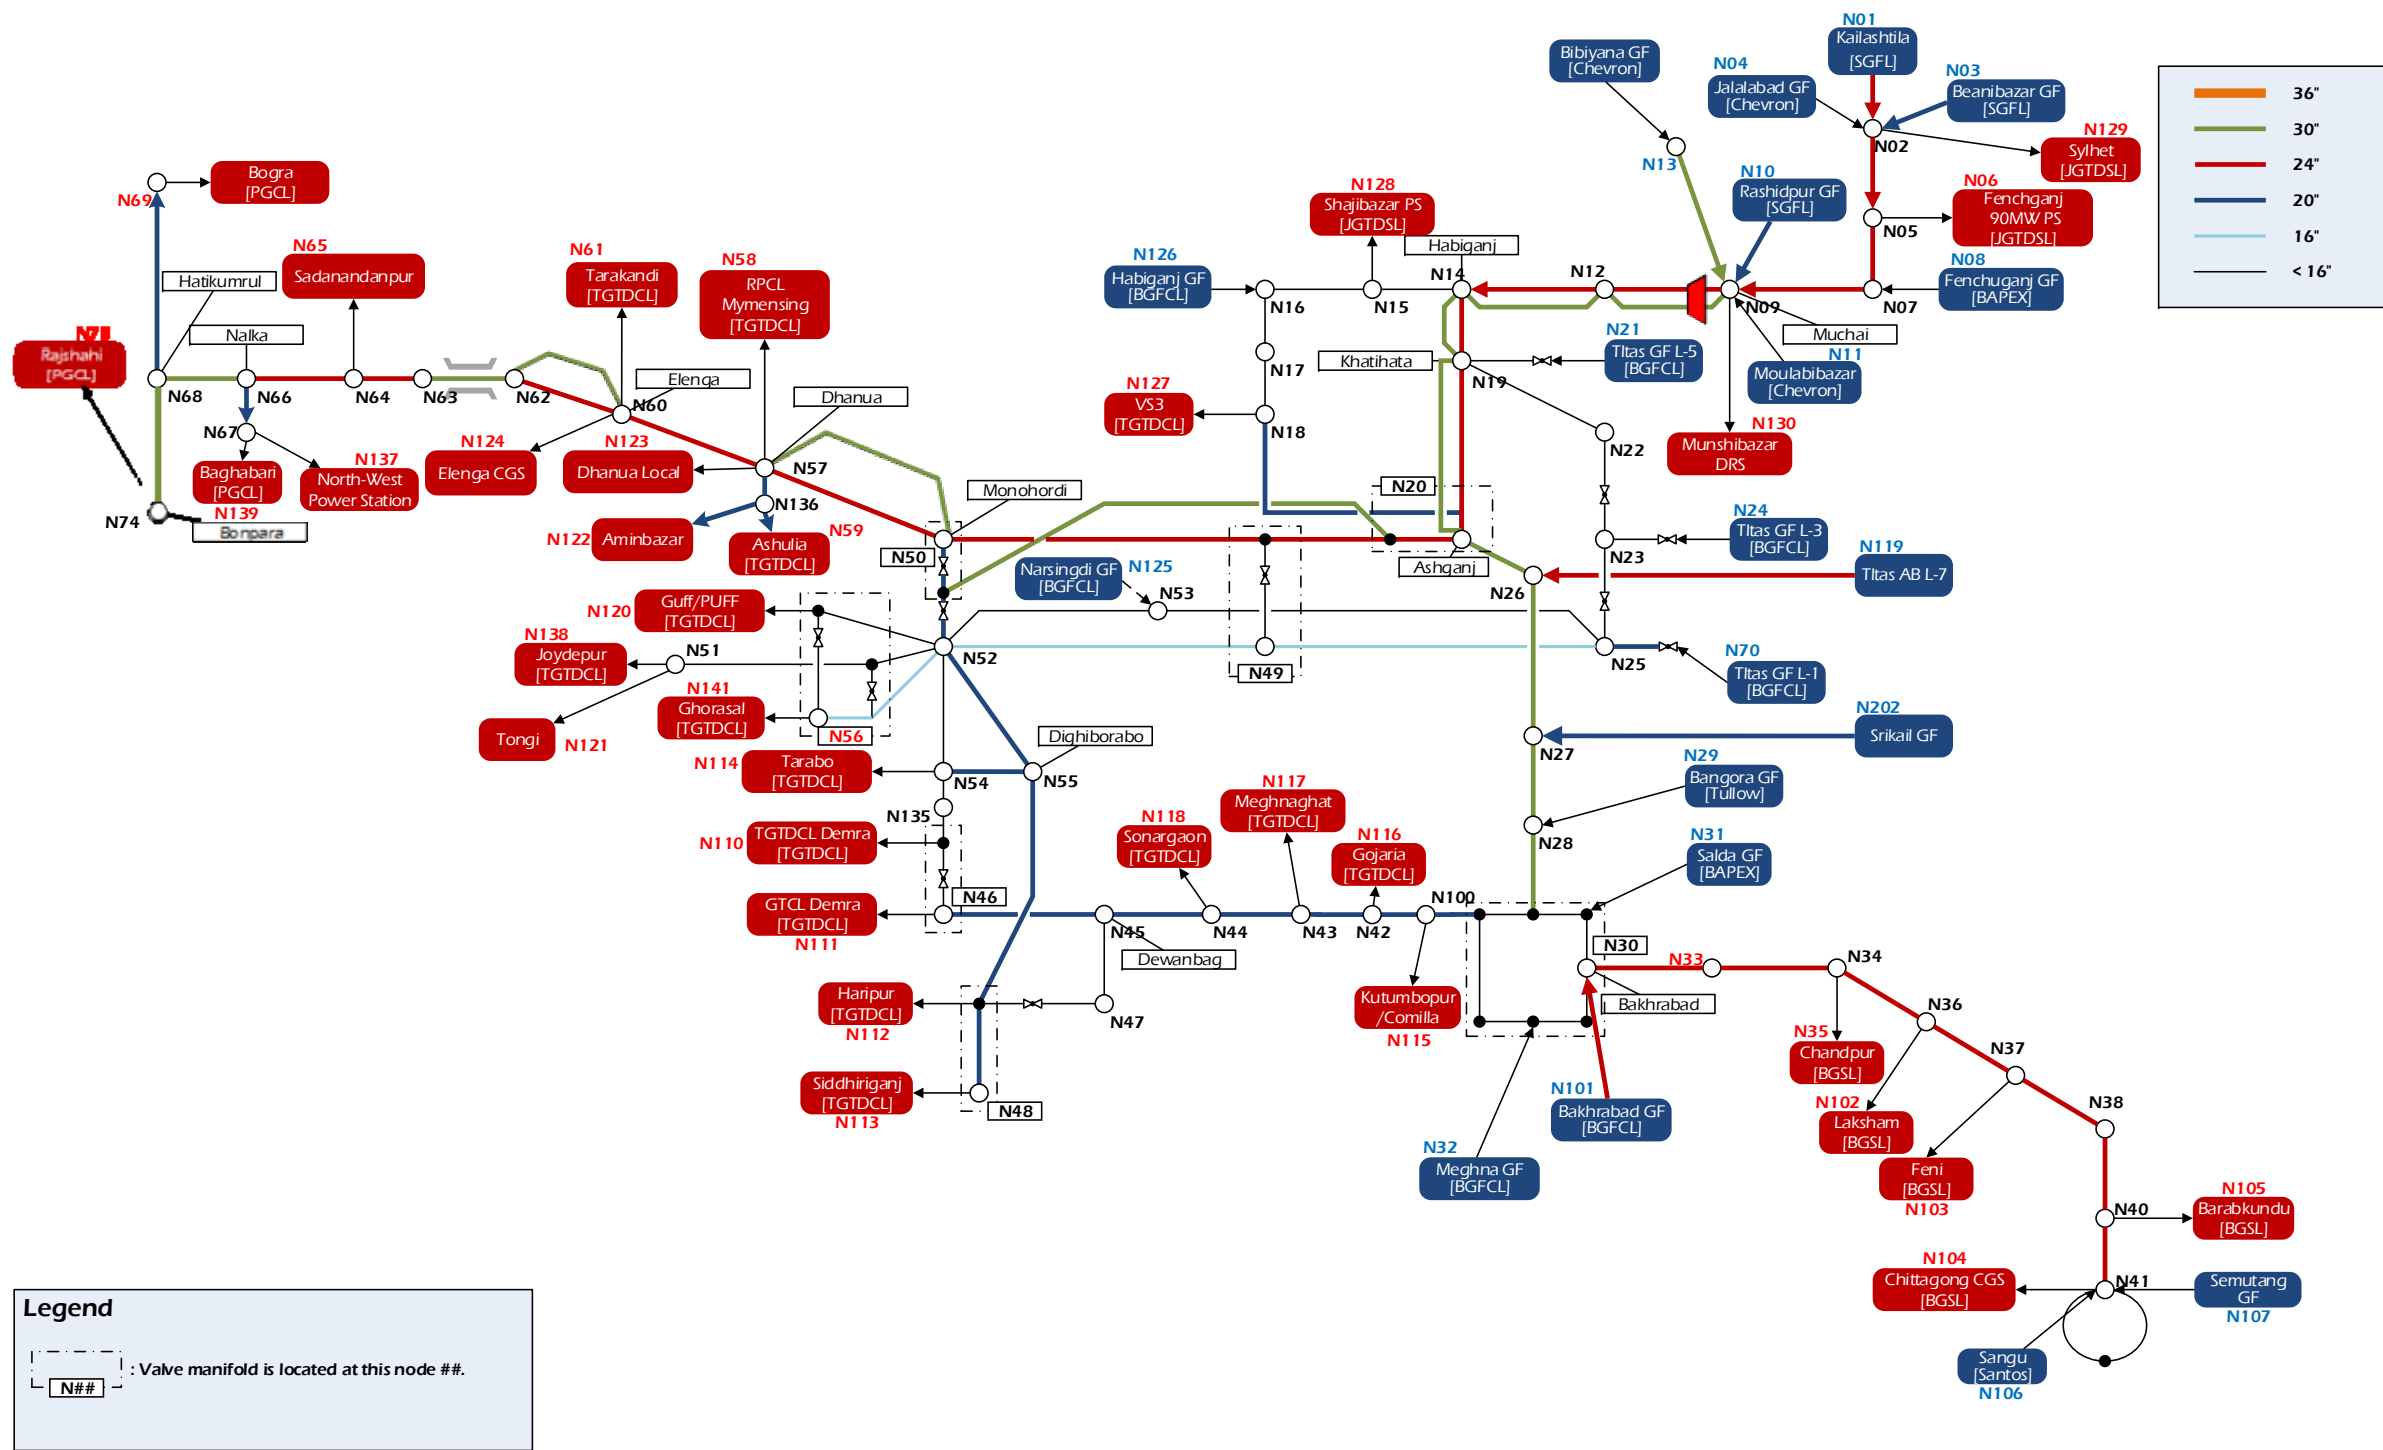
36"
30"
24"
20"
16"
< 16"

N01 Kailashtila [SGFL]
Bibiyana GF [Chevron]
N04 Jalalabad GF [Chevron]
N03 Beanibazar GF [SGFL]
N02
N129 Sylhet [JGTDSL]
N13
N10 Rashidpur GF [SGFL]
N06 Fenchganj 90MW PS [JGTDSL]
N05
N08 Fenchuganj GF [BAPEX]
N07
N09
Muchai
N11 Moulabibazar [Chevron]
N130 Munshibazar DRS
N128 Shajibazar PS [JGTDSL]
Habiganj
N126 Habiganj GF [BGFCL]
N16
N15
N14
N12
N21 Titas GF L-5 [BGFCL]
Khatihata
N19
N17
N127 VS3 [TGTDCL]
N18
N22
N20
N24 Titas GF L-3 [BGFCL]
N23
N119 Titas AB L-7
Ashganj
N26
N125 Narsingdi GF [BGFCL]
N53
N49
N25
N70 Titas GF L-1 [BGFCL]
N202 Srikail GF
N27
N29 Bangora GF [Tullow]
N28
N31 Salda GF [BAPEX]

N69
Bogra [PGCL]
N65 Sadanandanpur
Hatikumrul
Nalka
N71 Rajshahi [PGCL]
N68
N66
N64
N63
N62
N61 Tarakandi [TGTDCL]
N58 RPCL Mymensing [TGTDCL]
Elenga
N60
Dhanua
N67
N137 North-West Power Station
Baghabari [PGCL]
N124 Elenga CGS
N123 Dhanua Local
N57
N136
N74
N139
Bonpara
N122 Aminbazar
Ashulia [TGTDCL]
N59
Monohordi
N50
N120 Guff/PUFF [TGTDCL]
N138 Joydepur [TGTDCL]
N51
N52
N141 Ghorasal [TGTDCL]
N56
Tongi
N121
Dighiborabo
N114 Tarabo [TGTDCL]
N54
N55
N135
N117 Meghnaghat [TGTDCL]
N118 Sonargaon [TGTDCL]
N116 Gojaria [TGTDCL]
N110 TGTDCL Demra [TGTDCL]
N46
GTCL Demra [TGTDCL]
N111
N45
N44
N43
N42
N100
Dewanbag
N30
N33
N34
Haripur [TGTDCL]
N112
N47
Kutumbopur /Comilla
N115
Bakhrabad
N36
N35 Chandpur [BGSL]
N37
Siddhiriganj [TGTDCL]
N113
N48
N101 Bakhrabad GF [BGFCL]
N102 Laksham [BGSL]
N38
N32 Meghna GF [BGFCL]
Feni [BGSL]
N103
N105 Barabkundu [BGSL]
N40
N104 Chittagong CGS [BGSL]
N41
Semutang GF
N107
Sangu [Santos]
N106

Legend
N## : Valve manifold is located at this node ##.